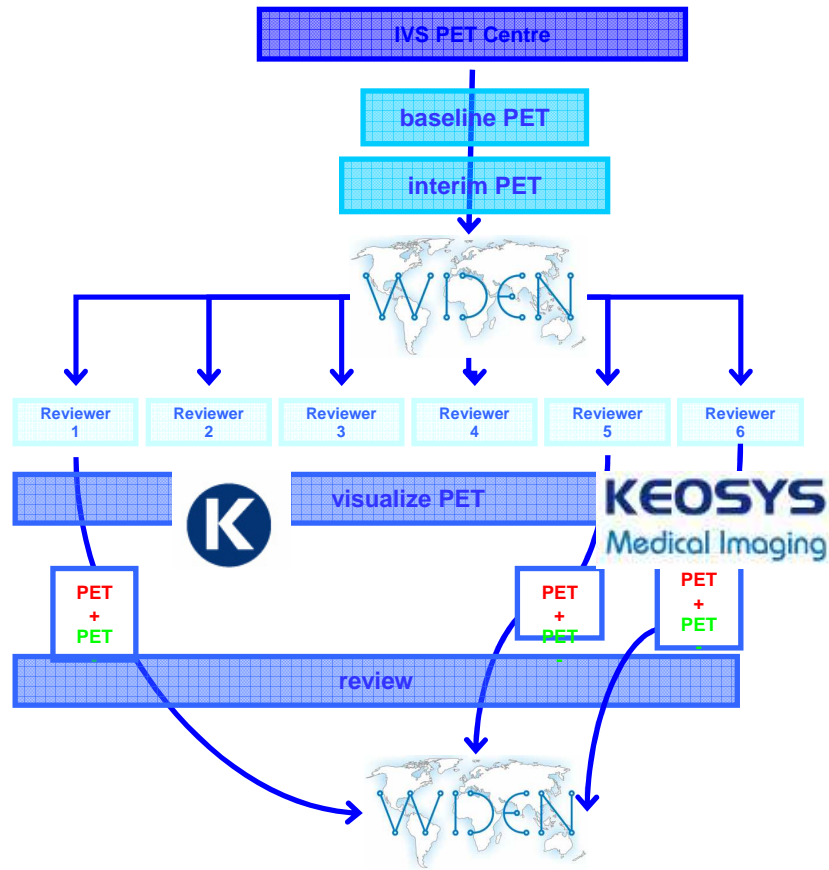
IVS PET Centre

baseline PET

interim PET

WIDEN

Reviewer 1

Reviewer 2

Reviewer 3

Reviewer 4

Reviewer 5

Reviewer 6

visualize PET

K

KEOSYS
Medical Imaging

PET
+
PET
-

PET
+
PET
-

PET
+
PET
-

review

WIDEN